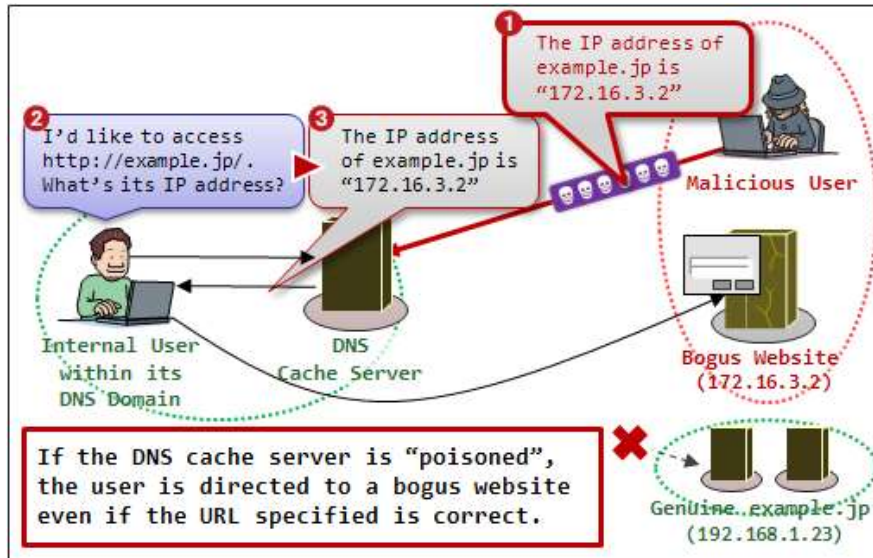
1
The IP address of example.jp is “172.16.3.2”

2
I’d like to access http://example.jp/. What’s its IP address?

3
The IP address of example.jp is “172.16.3.2”

Malicious User

Internal User within its DNS Domain

DNS Cache Server

Bogus Website (172.16.3.2)

If the DNS cache server is “poisoned”, the user is directed to a bogus website even if the URL specified is correct.

Genuine example.jp (192.168.1.23)